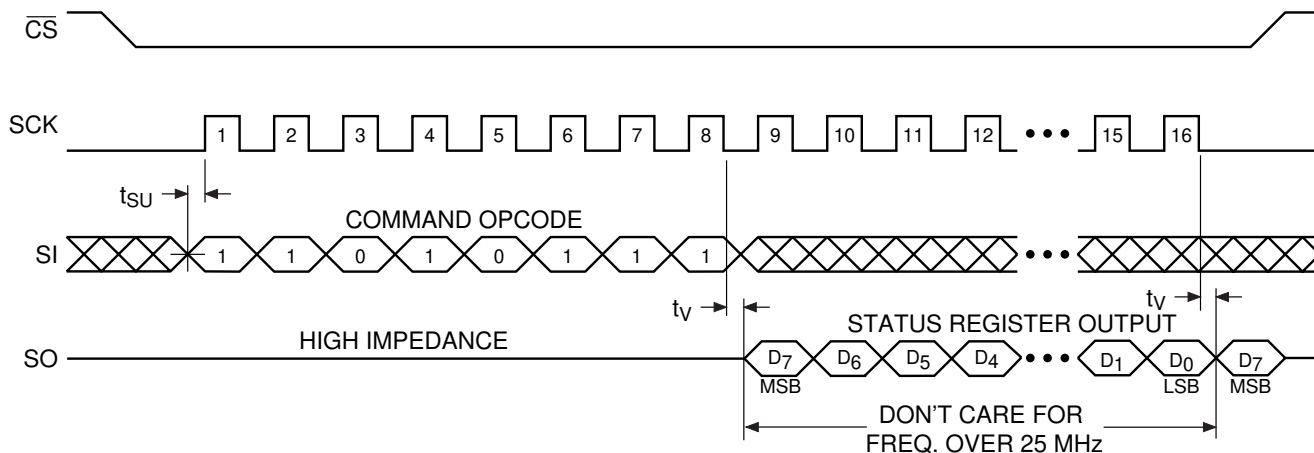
$\overline{CS}$

SCK 1 2 3 4 5 6 7 8 9 10 11 12 • • • 15 16

$t_{SU}$

COMMAND OPCODE

SI 1 1 0 1 0 1 1 1 • • •

$t_V$ $t_V$

STATUS REGISTER OUTPUT

SO HIGH IMPEDANCE

$D_7$ MSB $D_6$ $D_5$ $D_4$ • • • $D_1$ $D_0$ LSB $D_7$ MSB

DON'T CARE FOR FREQ. OVER 25 MHz